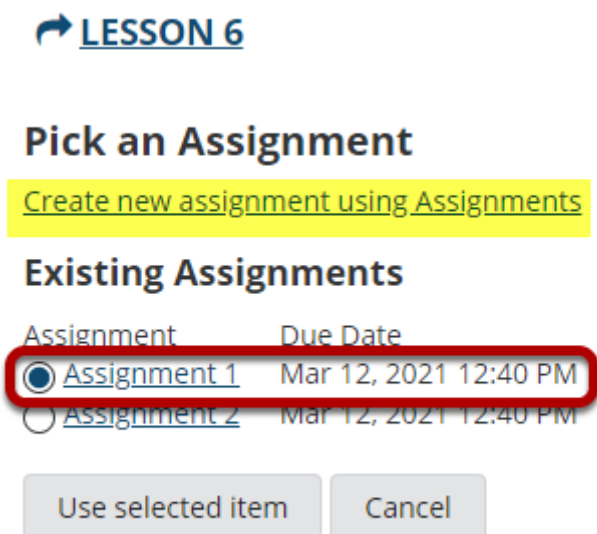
LESSON 6

Pick an Assignment

Create new assignment using Assignments

Existing Assignments

| Assignment | Due Date |
|---|---|
| Assignment 1 | Mar 12, 2021 12:40 PM |
| Assignment 2 | Mar 12, 2021 12:40 PM |

Use selected item

Cancel